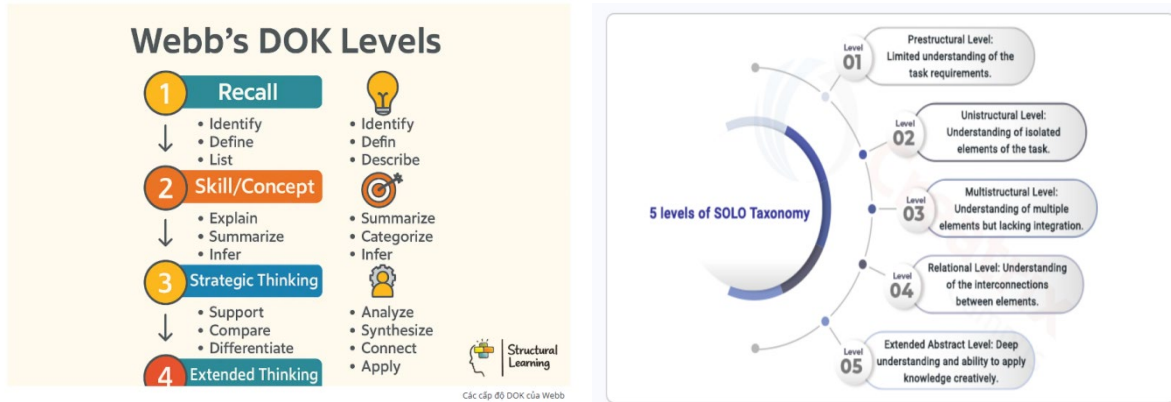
Webb's DOK Levels

1 Recall
• Identify
• Define
• List

• Identify
• Defin
• Describe

2 Skill/Concept
• Explain
• Summarize
• Infer

• Summarize
• Categorize
• Infer

3 Strategic Thinking
• Support
• Compare
• Differentiate

• Analyze
• Synthesize
• Connect
• Apply

4 Extended Thinking

Structural Learning

Các cấp độ DOK của Webb

5 levels of SOLO Taxonomy

Level 01
Prestructural Level: Limited understanding of the task requirements.

Level 02
Unistructural Level: Understanding of isolated elements of the task.

Level 03
Multistructural Level: Understanding of multiple elements but lacking integration.

Level 04
Relational Level: Understanding of the interconnections between elements.

Level 05
Extended Abstract Level: Deep understanding and ability to apply knowledge creatively.